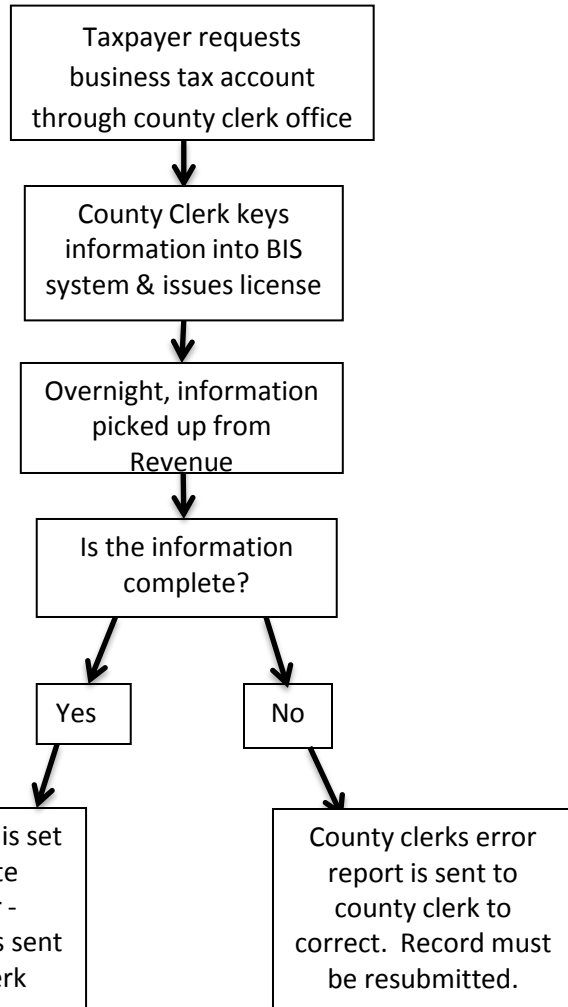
Taxpayer requests business tax account through county clerk office

County Clerk keys information into BIS system & issues license

Overnight, information picked up from Revenue

Is the information complete?

Yes

No

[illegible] is set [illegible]te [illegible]r - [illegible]s sent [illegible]erk

County clerks error report is sent to county clerk to correct. Record must be resubmitted.